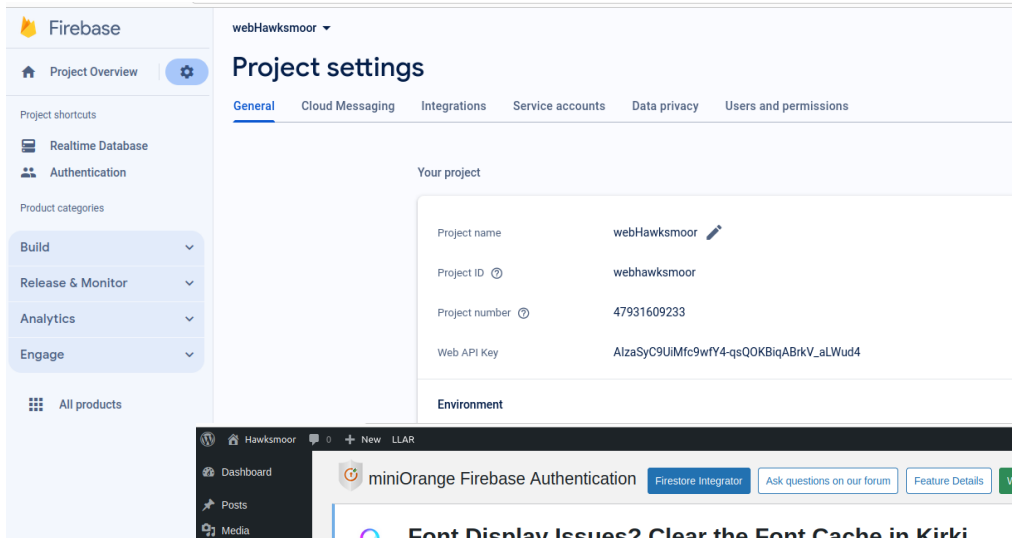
Firebase

Project Overview

Project shortcuts

Realtime Database

Authentication

Product categories

Build

Release & Monitor

Analytics

Engage

All products

webHawksmoor

Project settings

General Cloud Messaging Integrations Service accounts Data privacy Users and permissions

Your project

| Project name | webHawksmoor |
|---|---|
| Project ID | webhawksmoor |
| Project number | 47931609233 |
| Web API Key | AIzaSyC9UiMfc9wfY4-qsQOKBiqABrkV_aLWud4 |

Environment

Hawksmoor 0 New LLAR

Dashboard

Posts

Media

miniOrange Firebase Authentication

Firestore Integrator Ask questions on our forum Feature Details

Font Display Issues? Clear the Font Cache in Kirki